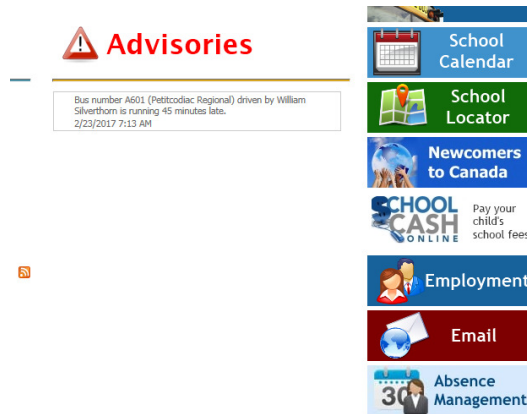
Advisories

Bus number A601 (Petitcodiac Regional) driven by William Silverthorn is running 45 minutes late.
2/23/2017 7:13 AM

School Calendar

School Locator

Newcomers to Canada

SCHOOL CASH ONLINE

Pay your child's school fees

Employment

Email

30

Absence Management